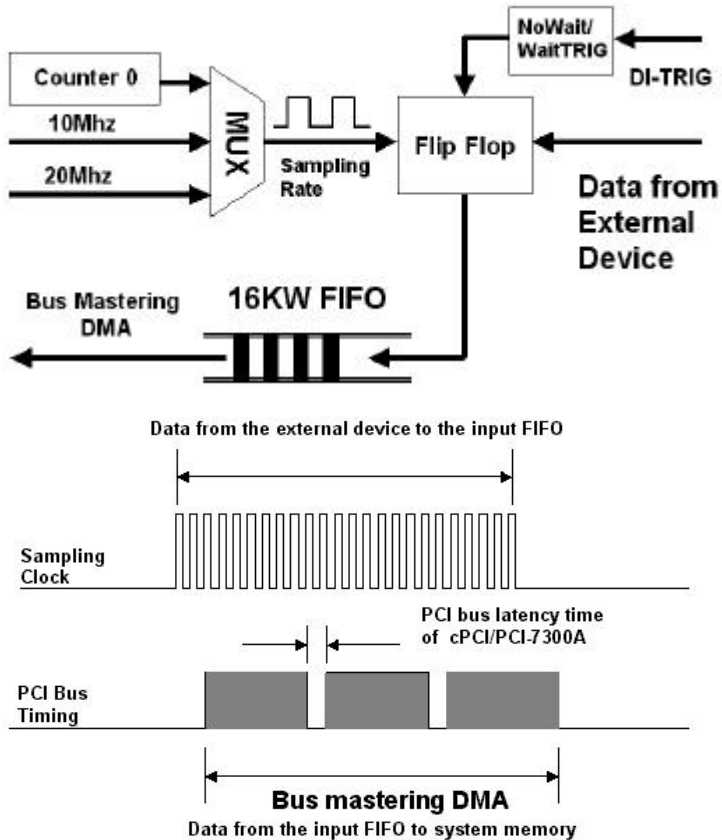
Counter 0

10Mhz

20Mhz

MUX

Sampling Rate

NoWait/ WaitTRIG

DI-TRIG

Flip Flop

Data from External Device

Bus Mastering DMA

16KW FIFO

Data from the external device to the input FIFO

Sampling Clock

PCI bus latency time of cPCI/PCI-7300A

PCI Bus Timing

Bus mastering DMA

Data from the input FIFO to system memory